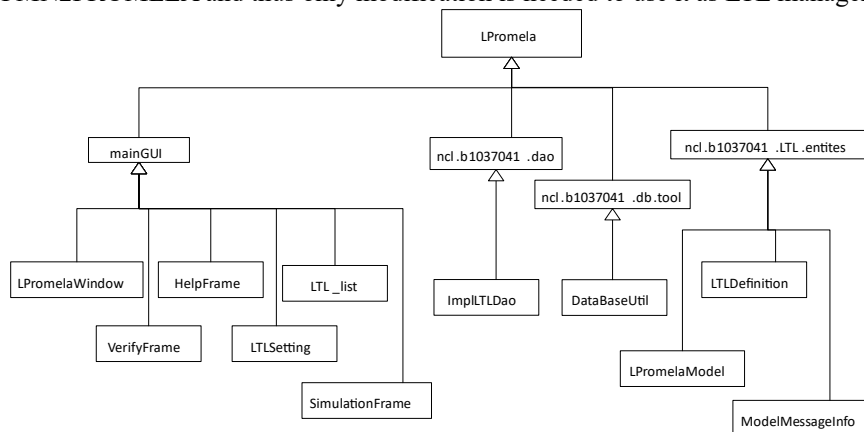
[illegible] and thus only modification is needed to use it as LTL manage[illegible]

LPromela

mainGUI

ncl.b1037041 .dao

ncl.b1037041 .db.tool

ncl.b1037041 .LTL.entites

LPromelaWindow

HelpFrame

LTL _list

VerifyFrame

LTLSetting

SimulationFrame

ImplLTLDao

DataBaseUtil

LTLDefinition

LPromelaModel

ModelMessageInfo